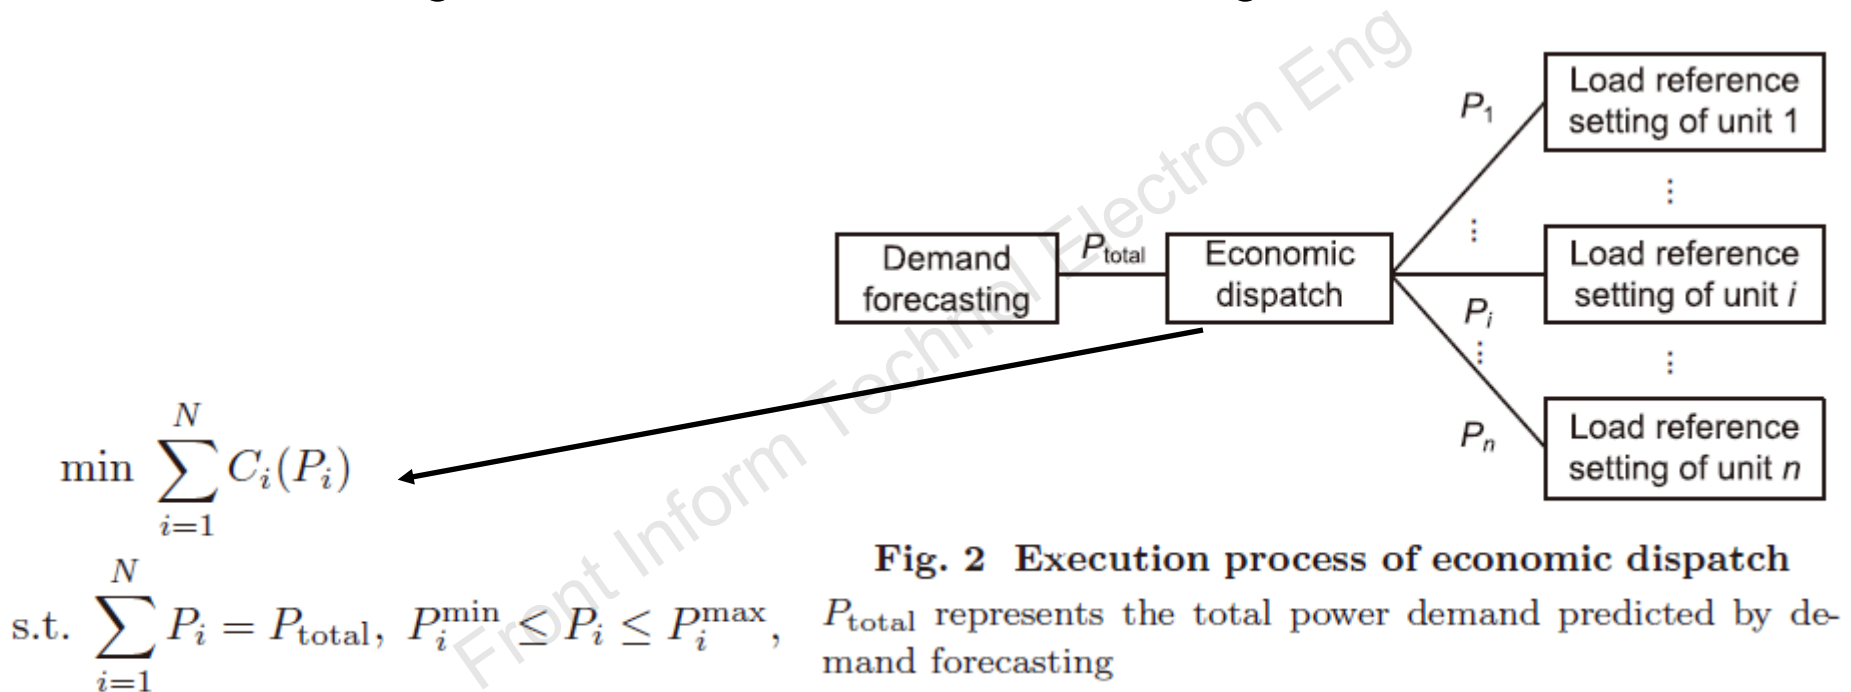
Demand forecasting

$P_{\text{total}}$

Economic dispatch

$P_1$

Load reference setting of unit 1

⋮

⋮

Load reference setting of unit $i$

$P_i$

⋮

⋮

$P_n$

Load reference setting of unit $n$

$\min \sum_{i=1}^{N} C_i(P_i)$

s.t. $\sum_{i=1}^{N} P_i = P_{\text{total}},\ P_i^{\min} \leq P_i \leq P_i^{\max},$

Fig. 2 Execution process of economic dispatch

$P_{\text{total}}$ represents the total power demand predicted by demand forecasting

Front Inform Technol Electron Eng